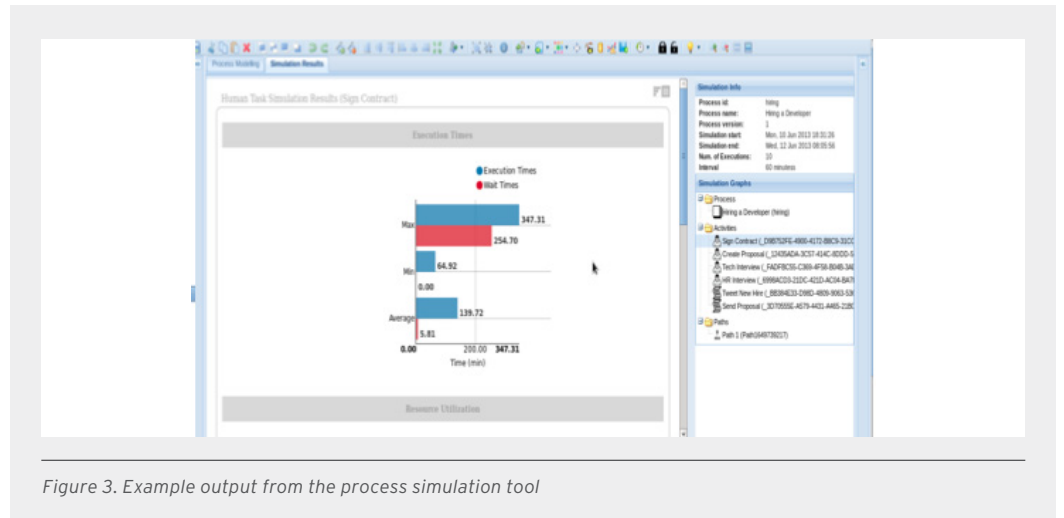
Process Modelling | Simulation Results

Human Task Simulation Results (Sign Contract)

Execution Times

Execution Times
Wait Times

Max
347.31
254.70
Min
64.92
0.00
Average
139.72
5.81
0.00 200.00 347.31
Time (min)

Resource Utilization

Simulation Info
Process id: hiring
Process name: Hiring a Developer
Process version: 1
Simulation start: Mon, 10 Jun 2013 18:31:26
Simulation end: Wed, 12 Jun 2013 08:05:56
Num. of Executions: 10
Interval: 60 minutes

Simulation Graphs
Process
Hiring a Developer (hiring)
Activities
Sign Contract (_D9B752FE-4900-4172-B8C9-31C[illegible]
Create Proposal (_12435ADA-3C57-414C-8DDD-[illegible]
Tech Interview (_FADFBC55-C369-4F58-B048-34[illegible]
HR Interview (_6998ACD3-21DC-421D-AC04-BA7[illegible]
Tweet New Hire (_BB384E33-D98D-4809-9063-53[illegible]
Send Proposal (_3D70555E-A579-4431-A465-218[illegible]
Paths
Path 1 (Path1649739217)

Figure 3. Example output from the process simulation tool